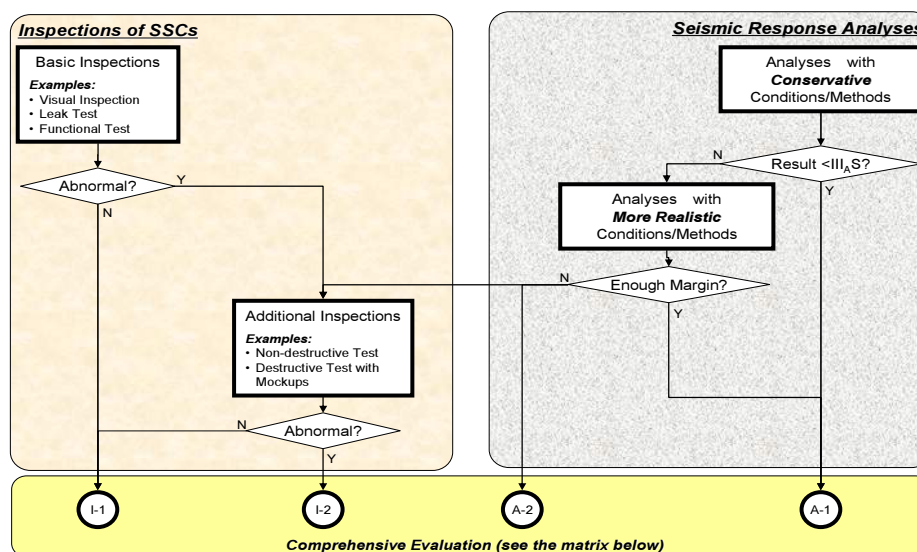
Inspections of SSCs

Basic Inspections
Examples:
• Visual Inspection
• Leak Test
• Functional Test

Abnormal?
Y
N

Additional Inspections
Examples:
• Non-destructive Test
• Destructive Test with Mockups

N
Abnormal?
Y

Seismic Response Analyses

Analyses with Conservative Conditions/Methods

N
Result <III$_A$S?
Y

Analyses with More Realistic Conditions/Methods

N
Enough Margin?
Y

I-1
I-2
A-2
A-1

Comprehensive Evaluation (see the matrix below)